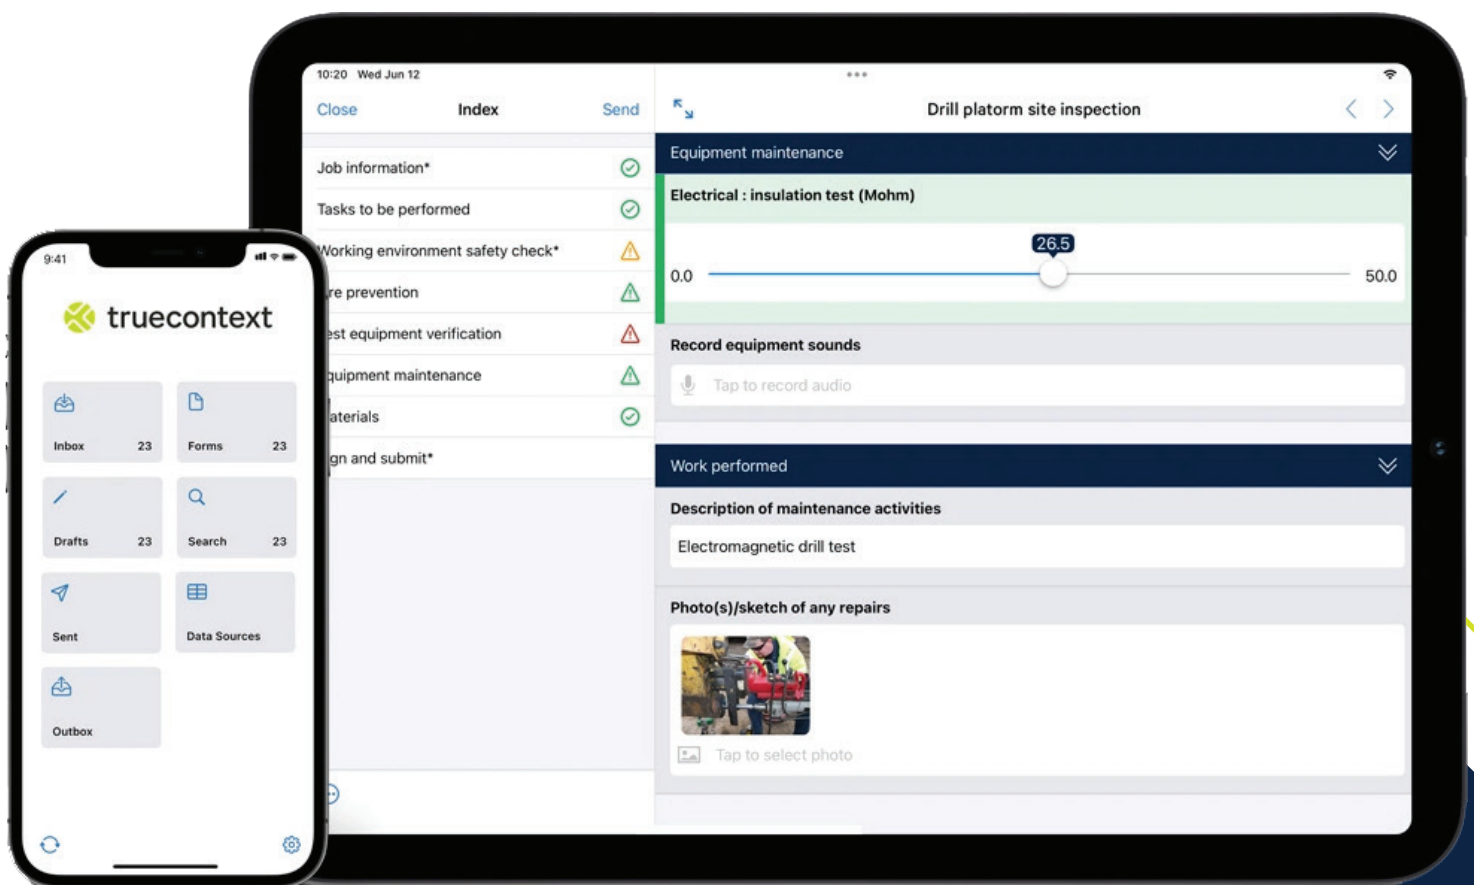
10:20 Wed Jun 12

Close Index Send

Job information*

Tasks to be performed

Working environment safety check*

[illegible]re prevention

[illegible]est equipment verification

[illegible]quipment maintenance

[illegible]aterials

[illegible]gn and submit*

Drill platorm site inspection

Equipment maintenance

Electrical : insulation test (Mohm)

26.5

0.0

50.0

Record equipment sounds

Tap to record audio

Work performed

Description of maintenance activities

Electromagnetic drill test

Photo(s)/sketch of any repairs

Tap to select photo

9:41

truecontext

Inbox 23

Forms 23

Drafts 23

Search 23

Sent

Data Sources

Outbox